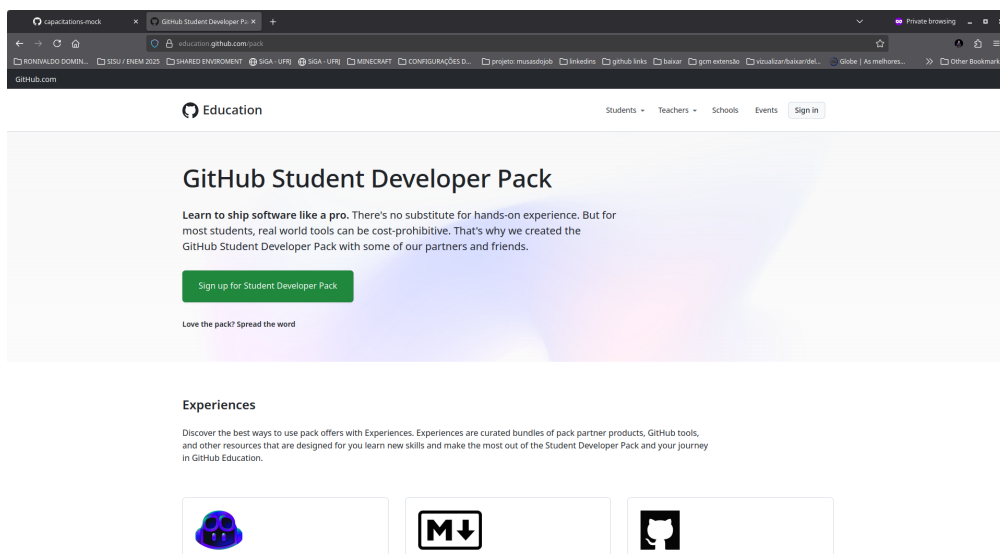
capacitations-mock ×
GitHub Student Developer Pa ×
+
Private browsing
education.github.com/pack
RONIVALDO DOMIN... SISU / ENEM 2025 SHARED ENVIROMENT SIGA - UFRJ SIGA - UFRJ MINECRAFT CONFIGURAÇÕES D... projeto: musasdojob linkedins github links baixar gcm extensão vizualizar/baixar/del... Globe | As melhores... Other Bookmarks
GitHub.com

Education
Students Teachers Schools Events Sign in

GitHub Student Developer Pack

**Learn to ship software like a pro.** There's no substitute for hands-on experience. But for most students, real world tools can be cost-prohibitive. That's why we created the GitHub Student Developer Pack with some of our partners and friends.

Sign up for Student Developer Pack

Love the pack? Spread the word

Experiences

Discover the best ways to use pack offers with Experiences. Experiences are curated bundles of pack partner products, GitHub tools, and other resources that are designed for you learn new skills and make the most out of the Student Developer Pack and your journey in GitHub Education.